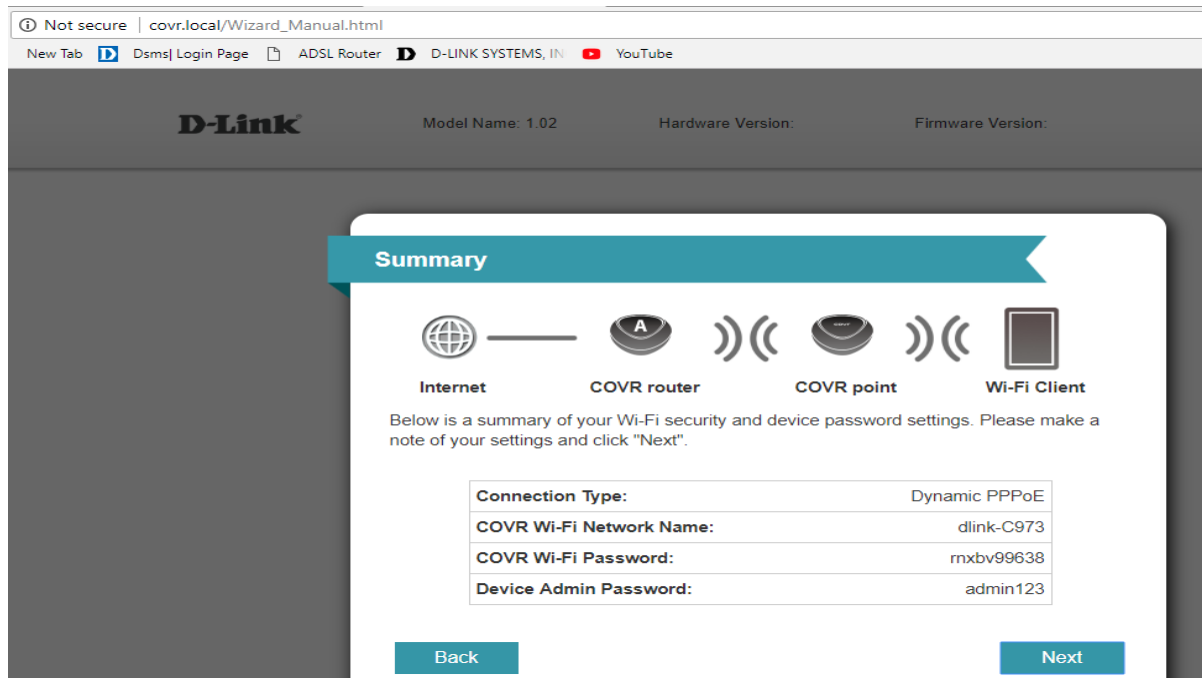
Not secure | covr.local/Wizard_Manual.html

New Tab Dsms| Login Page ADSL Router D-LINK SYSTEMS, IN YouTube

D-Link Model Name: 1.02 Hardware Version: Firmware Version:

Summary

A

COVR

Internet COVR router COVR point Wi-Fi Client

Below is a summary of your Wi-Fi security and device password settings. Please make a note of your settings and click "Next".

| | |
|---|---|
| Connection Type: | Dynamic PPPoE |
| COVR Wi-Fi Network Name: | dlink-C973 |
| COVR Wi-Fi Password: | rnxbv99638 |
| Device Admin Password: | admin123 |

Back Next